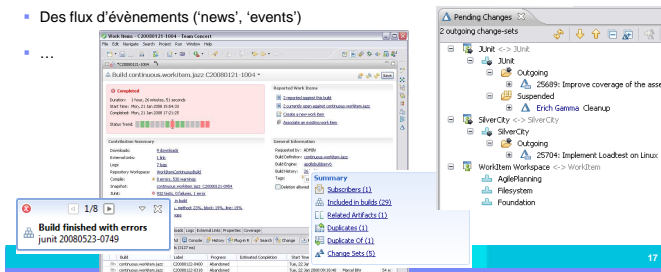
Des flux d'évènements ('news', 'events')

…

Work Items - C20080121-1004 - Team Concert

File Edit Navigate Search Project Run Window Help

Build continuous.workitem.jazz C20080121-1004

Completed

Duration: 1 hour, 26 minutes, 51 seconds

Start time: Mon, 21 Jan 2008 15:04:33

Completed: Mon, 21 Jan 2008 17:21:25

Status Trend:

Reported Work Items

Contribution Summary

General Information

Save

1/8

Build finished with errors

junit 20080523-0749

Summary

Subscribers (1)

Included in builds (29)

Related Artifacts (1)

Duplicates (1)

Duplicate Of (1)

Change Sets (5)

Pending Changes

2 outgoing change-sets

JUnit <-> JUnit

JUnit

Outgoing

25689: Improve coverage of the asse

Suspended

Erich Gamma Cleanup

SilverCity <-> SilverCity

SilverCity

Outgoing

25704: Implement Loadtest on Linux

WorkItem Workspace <-> WorkItem

AgilePlanning

Filesystem

Foundation

17